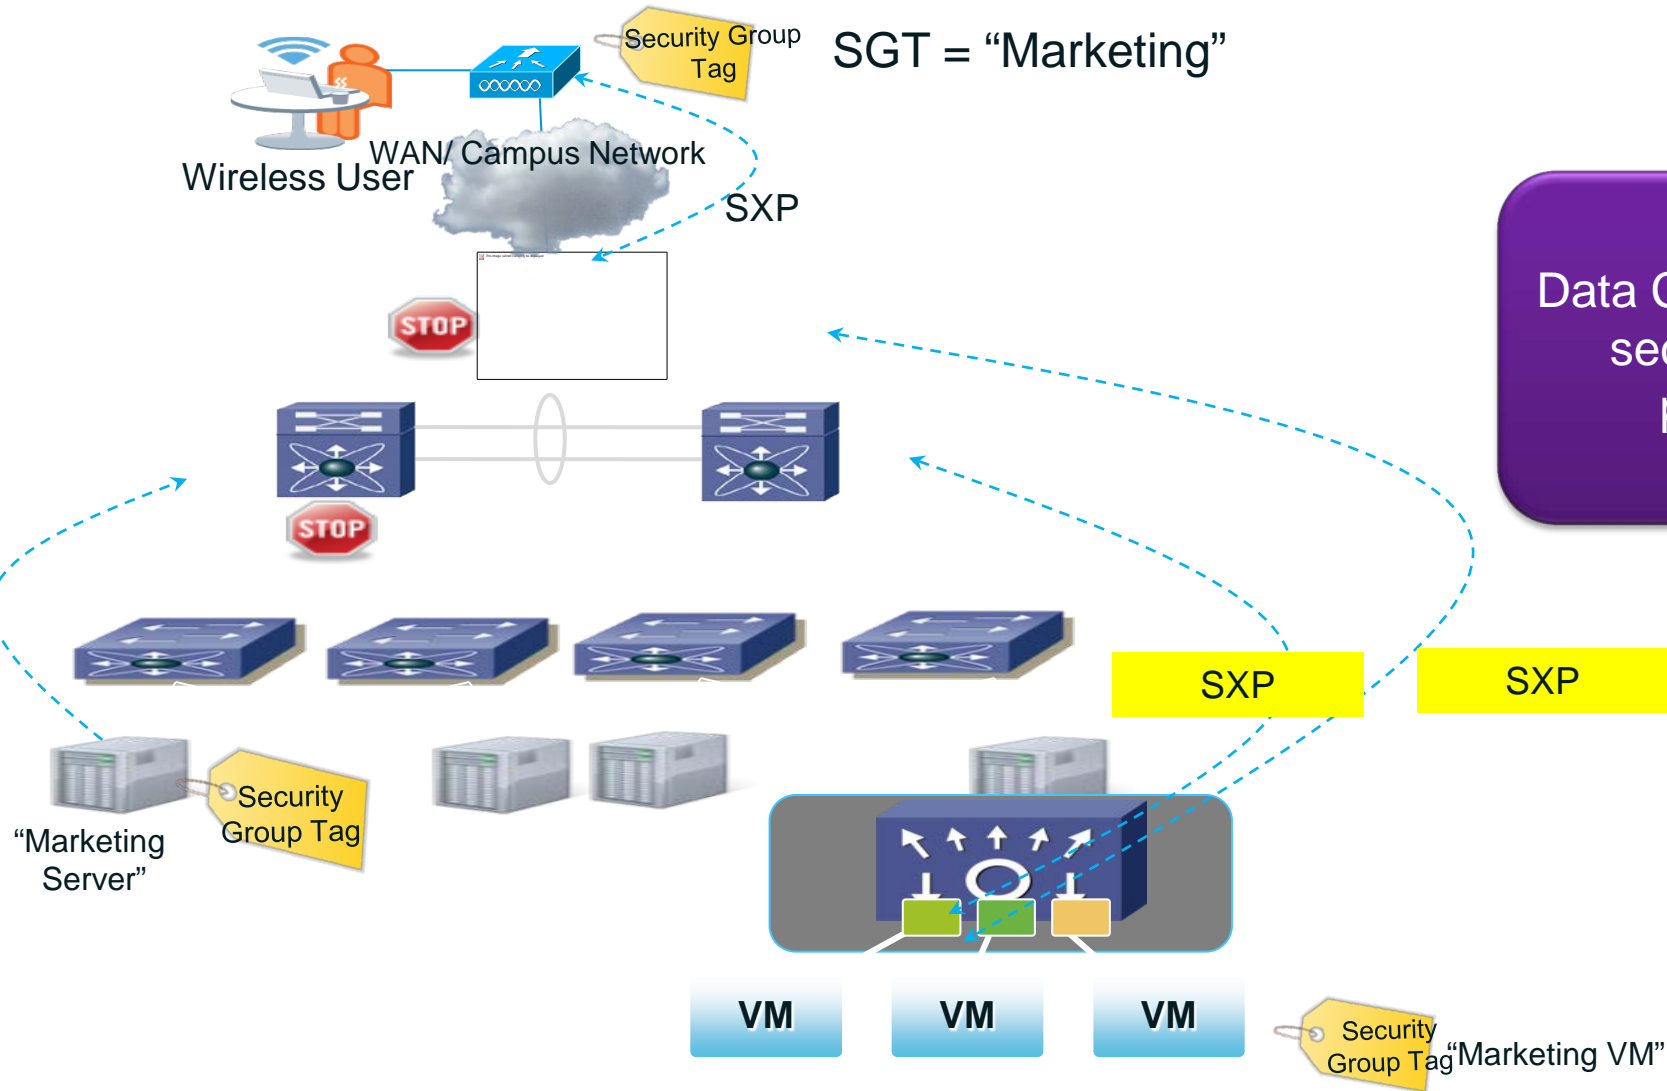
Security Group Tag

SGT = “Marketing”

Wireless User

WAN/ Campus Network

SXP

STOP

STOP

Data C
se
I

SXP

SXP

Security Group Tag

“Marketing Server”

VM

VM

VM

Security Group Tag

“Marketing VM”